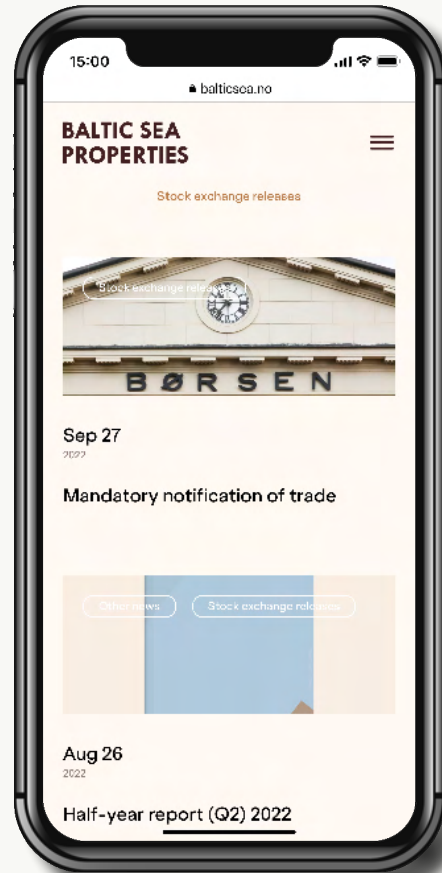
15:00

balticsea.no

BALTIC SEA PROPERTIES

Stock exchange releases

Stock exchange releases

BØRSEN

Sep 27
2022

Mandatory notification of trade

Other news

Stock exchange releases

Aug 26
2022

Half-year report (Q2) 2022